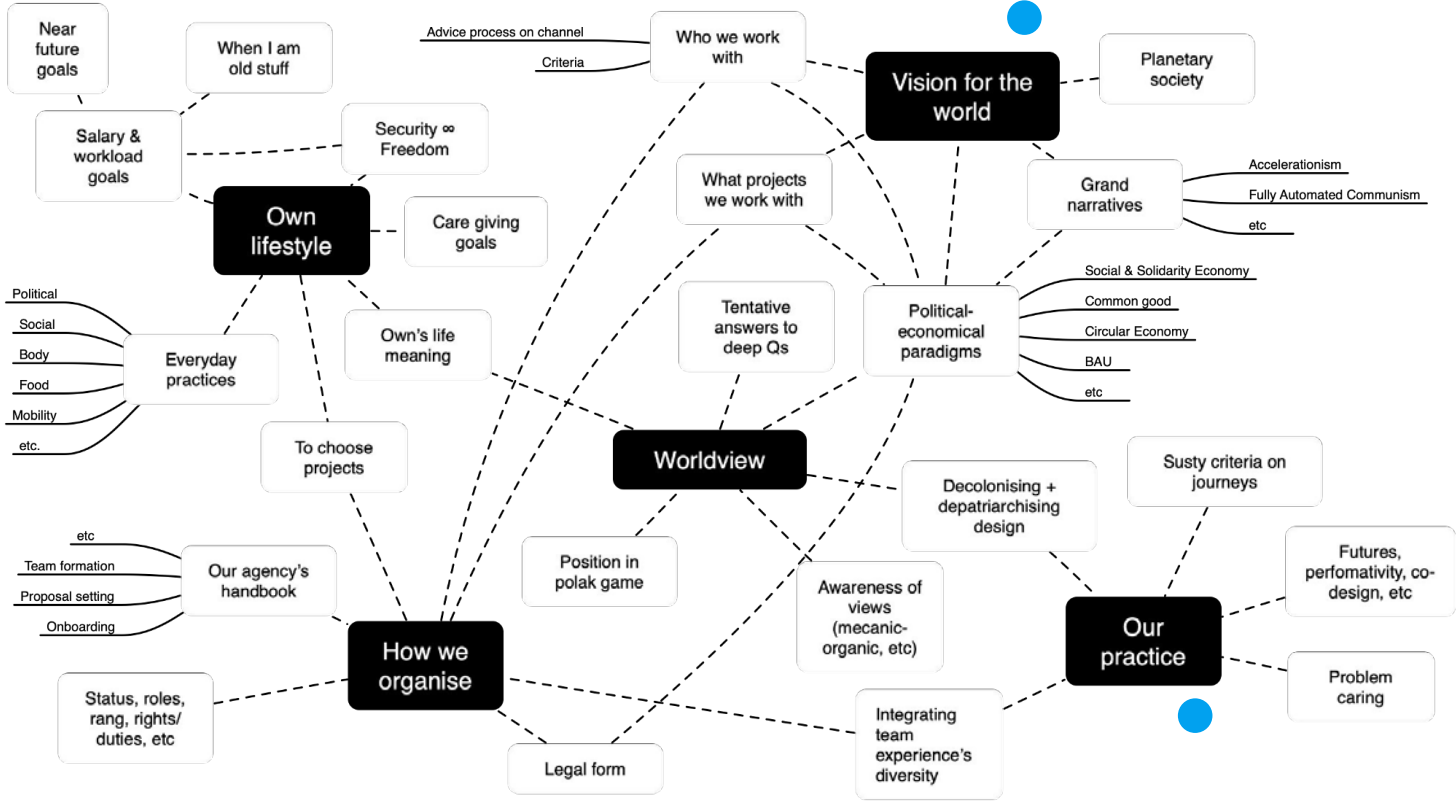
Near future goals

When I am old stuff

Salary & workload goals

Security ∞ Freedom

Own lifestyle

Care giving goals

Political
Social
Body
Food
Mobility
etc.

Everyday practices

Own's life meaning

To choose projects

Advice process on channel
Criteria

Who we work with

Vision for the world

Planetary society

What projects we work with

Grand narratives

Accelerationism
Fully Automated Communism
etc

Tentative answers to deep Qs

Political-economical paradigms

Social & Solidarity Economy
Common good
Circular Economy
BAU
etc

Worldview

Decolonising + depatriarchising design

Susty criteria on journeys

etc
Team formation
Proposal setting
Onboarding

Our agency's handbook

Position in polak game

Awareness of views (mecanic-organic, etc)

Futures, perfomativity, co-design, etc

Our practice

How we organise

Problem caring

Status, roles, rang, rights/ duties, etc

Legal form

Integrating team experience's diversity